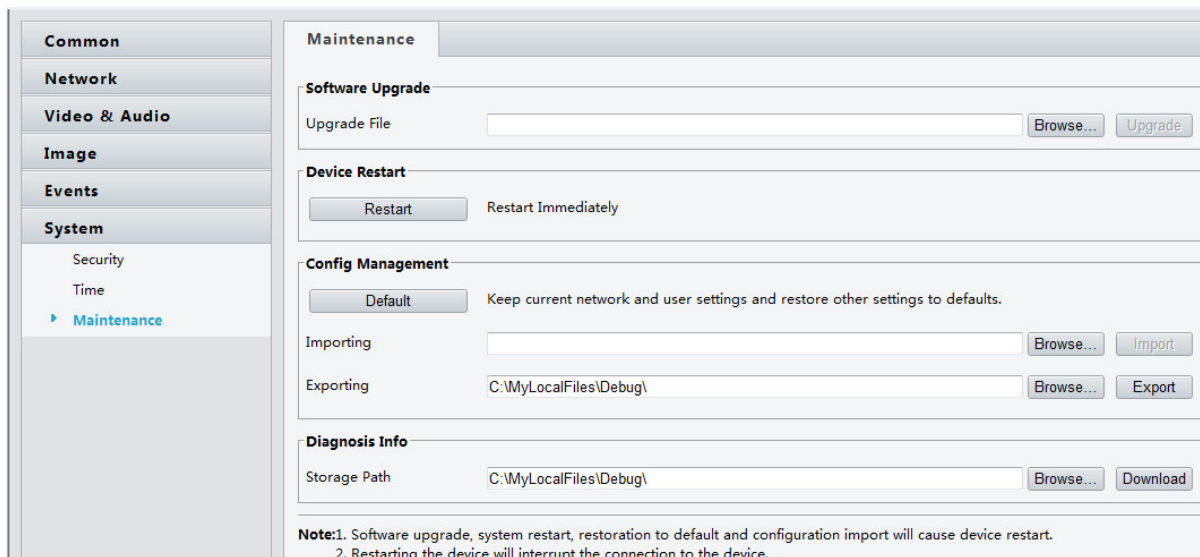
Common
Network
Video & Audio
Image
Events
System
Security
Time
Maintenance

Maintenance

Software Upgrade
Upgrade File
Browse...
Upgrade

Device Restart
Restart
Restart Immediately

Config Management
Default
Keep current network and user settings and restore other settings to defaults.
Importing
Browse...
Import
Exporting
C:\MyLocalFiles\Debug\
Browse...
Export

Diagnosis Info
Storage Path
C:\MyLocalFiles\Debug\
Browse...
Download

Note:1. Software upgrade, system restart, restoration to default and configuration import will cause device restart.
2. Restarting the device will interrupt the connection to the device.